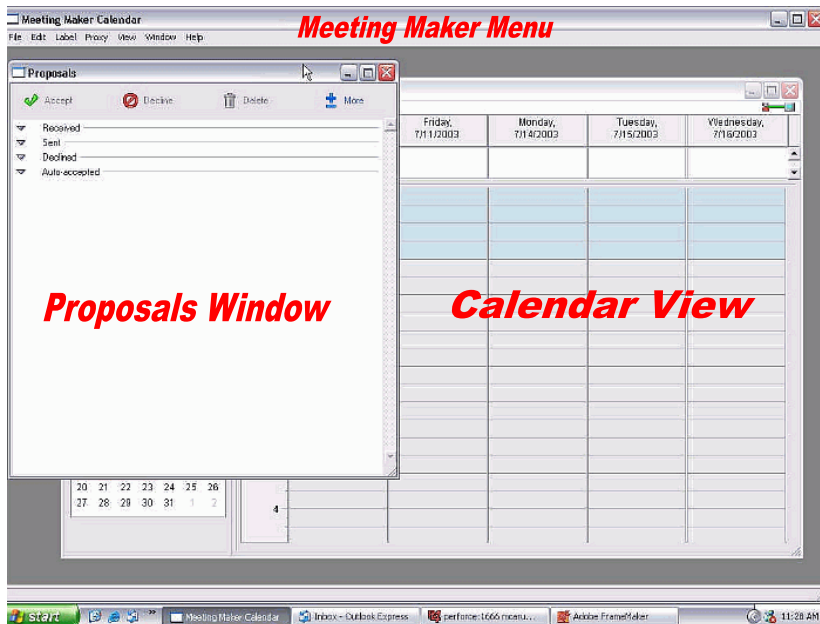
Meeting Maker Calendar

Meeting Maker Menu

File Edit Label Proxy View Window Help

Proposals

Accept Decline Delete More

Received

Sent

Declined

Auto-accepted

Proposals Window

Friday, 7/11/2003

Monday, 7/14/2003

Tuesday, 7/15/2003

Wednesday, 7/16/2003

Calendar View

| 20 | 21 | 22 | 23 | 24 | 25 | 26 |
|---|---|---|---|---|---|---|
| 27 | 28 | 29 | 30 | 31 | 1 | 2 |

4

start

Meeting Maker Calendar

Inbox - Outlook Express

perforce:1666 mcaru...

Adobe FrameMaker

11:28 AM